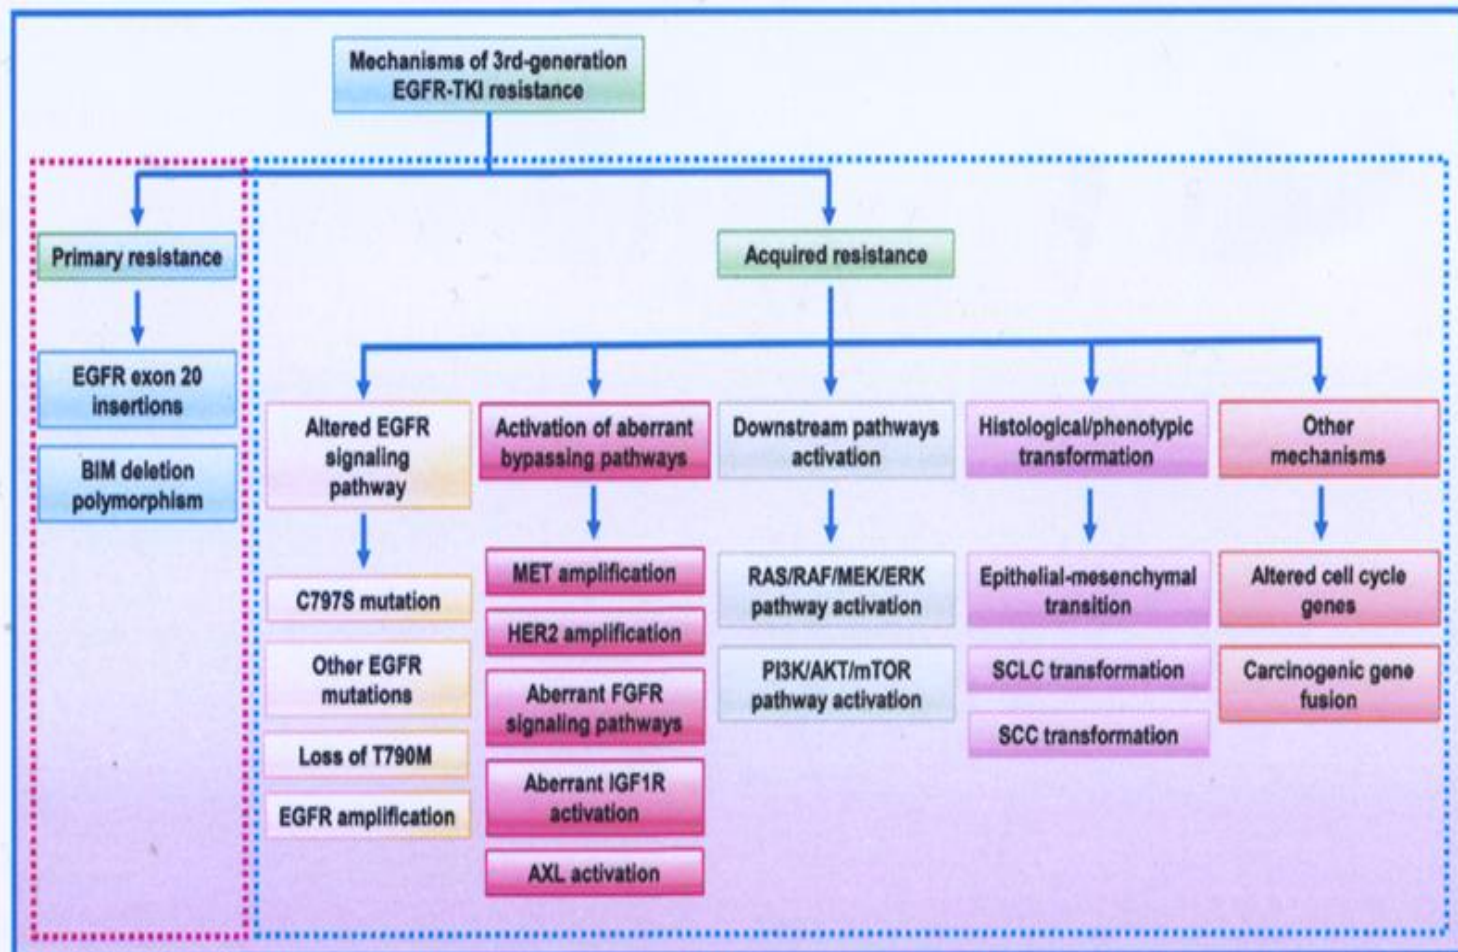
Mechanisms of 3rd-generation EGFR-TKI resistance

Primary resistance

EGFR exon 20 insertions

BIM deletion polymorphism

Acquired resistance

Altered EGFR signaling pathway

C797S mutation

Other EGFR mutations

Loss of T790M

EGFR amplification

Activation of aberrant bypassing pathways

MET amplification

HER2 amplification

Aberrant FGFR signaling pathways

Aberrant IGF1R activation

AXL activation

Downstream pathways activation

RAS/RAF/MEK/ERK pathway activation

PI3K/AKT/mTOR pathway activation

Histological/phenotypic transformation

Epithelial-mesenchymal transition

SCLC transformation

SCC transformation

Other mechanisms

Altered cell cycle genes

Carcinogenic gene fusion